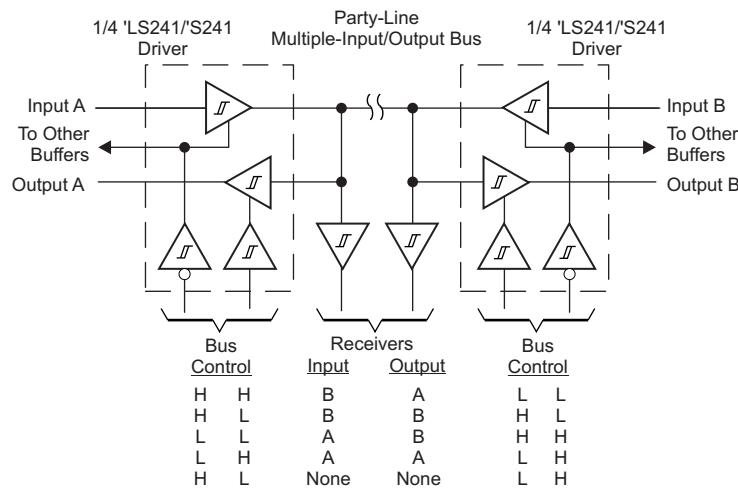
1/4 'LS241/'S241 Driver

Party-Line Multiple-Input/Output Bus

1/4 'LS241/'S241 Driver

Input A

To Other Buffers

Output A

Input B

To Other Buffers

Output B

Receivers

| Bus Control | | Input | Output | Bus Control | |
|---|---|---|---|---|---|
| H | H | B | A | L | L |
| H | L | B | B | H | L |
| L | L | A | B | H | H |
| L | H | A | A | L | H |
| H | L | None | None | L | H |